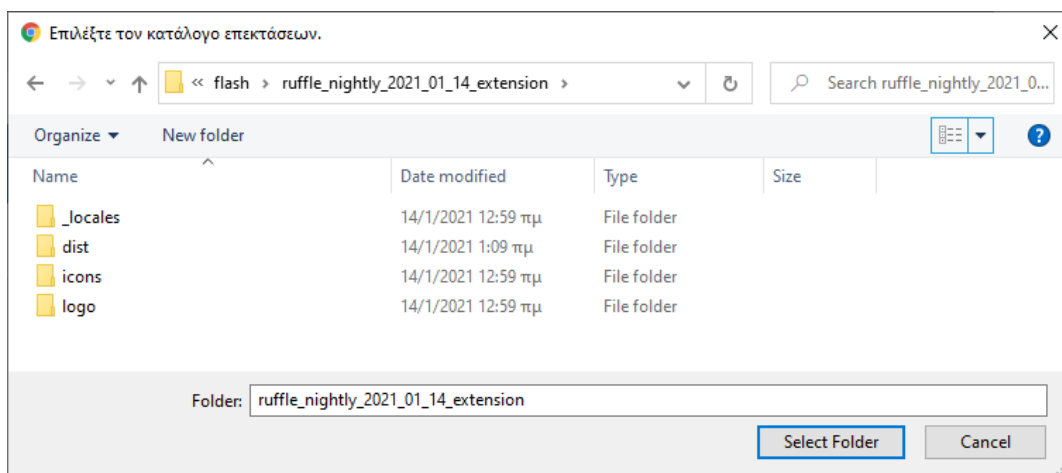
Επιλέξτε τον κατάλογο επεκτάσεων.

« flash › ruffle_nightly_2021_01_14_extension ›

Search ruffle_nightly_2021_0...

Organize ▾ New folder

| Name | Date modified | Type | Size |
|---|---|---|---|
| _locales | 14/1/2021 12:59 πμ | File folder | |
| dist | 14/1/2021 1:09 πμ | File folder | |
| icons | 14/1/2021 12:59 πμ | File folder | |
| logo | 14/1/2021 12:59 πμ | File folder | |

Folder: ruffle_nightly_2021_01_14_extension

Select Folder Cancel